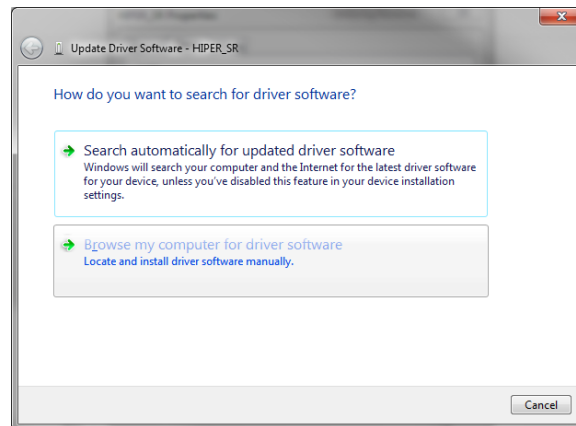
Update Driver Software - HIPER_SR

How do you want to search for driver software?

Search automatically for updated driver software
Windows will search your computer and the Internet for the latest driver software for your device, unless you've disabled this feature in your device installation settings.

Browse my computer for driver software
Locate and install driver software manually.

Cancel